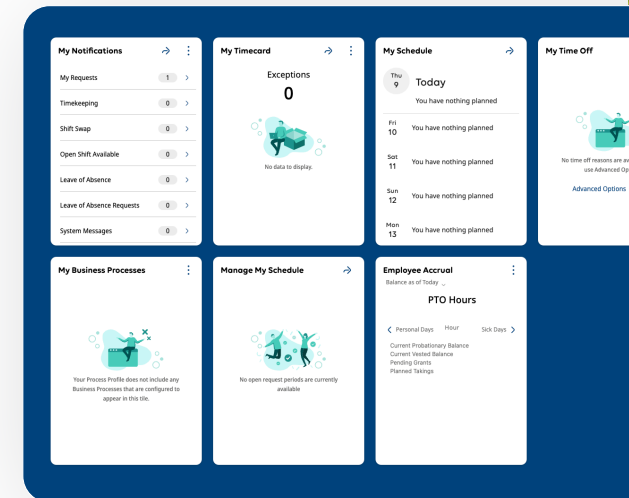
My Notifications

My Requests 1
Timekeeping 0
Shift Swap 0
Open Shift Available 0
Leave of Absence 0
Leave of Absence Requests 0
System Messages 0

My Timecard

Exceptions
0

No data to display.

My Schedule

Thu 9 Today
You have nothing planned

Fri 10 You have nothing planned

Sat 11 You have nothing planned

Sun 12 You have nothing planned

Mon 13 You have nothing planned

My Time Off

No time off reasons are av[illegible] use Advanced Op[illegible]

Advanced Options

My Business Processes

Your Process Profile does not include any Business Processes that are configured to appear in this tile.

Manage My Schedule

No open request periods are currently available

Employee Accrual
Balance as of Today

PTO Hours

Personal Days Hour Sick Days

Current Probationary Balance
Current Vested Balance
Pending Grants
Planned Takings